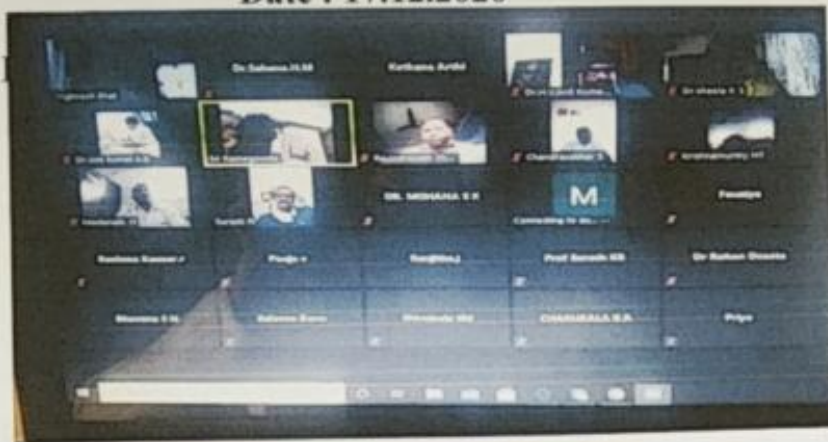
Date : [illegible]

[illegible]

Dr Sahana.H.M

Kathana Ardhi

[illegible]

Dr shaila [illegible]

Dr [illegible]

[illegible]

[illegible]

Chandrashekar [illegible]

Krishnamurthy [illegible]

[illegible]

Suresh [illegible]

DR. MEGHANA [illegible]

M

Connecting to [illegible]

Pavithra

Sushma Kumar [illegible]

Pooja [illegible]

Sanjithraj

Prof Suresh KB

Dr Raikan Shaikh

Shantala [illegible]

Sahana Banu

Dheshnde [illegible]

CHARUBALA B.R.

Priya